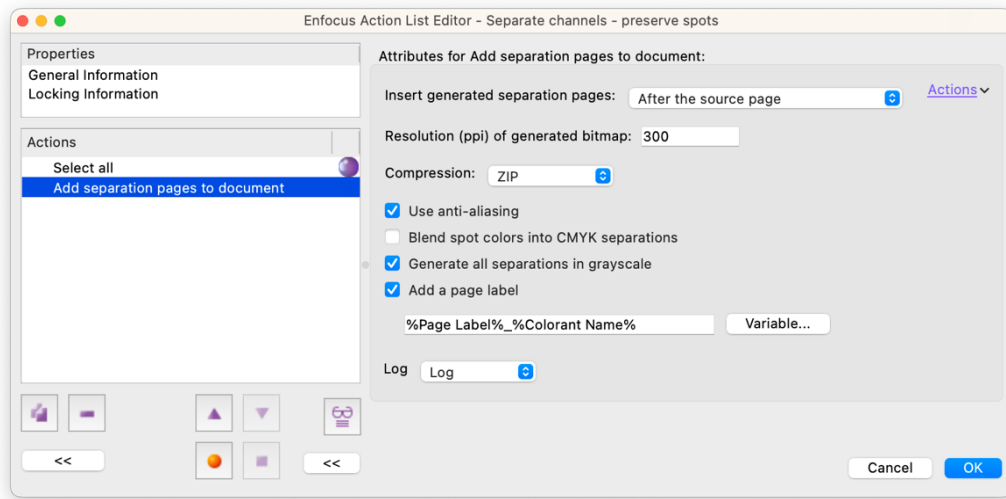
Enfocus Action List Editor - Separate channels - preserve spots

Properties
General Information
Locking Information

Actions
Select all
Add separation pages to document

<<

<<

Attributes for Add separation pages to document:

Actions

Insert generated separation pages: After the source page

Resolution (ppi) of generated bitmap: 300

Compression: ZIP

Use anti-aliasing

Blend spot colors into CMYK separations

Generate all separations in grayscale

Add a page label

%Page Label%_%Colorant Name%

Variable...

Log Log

Cancel

OK